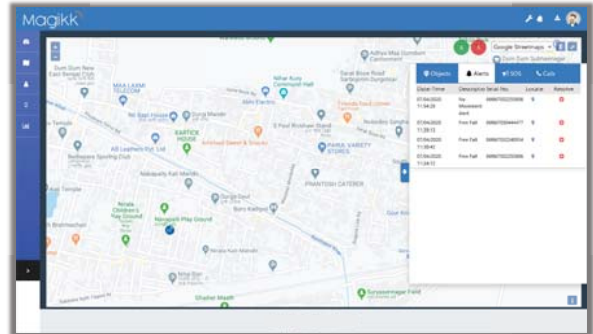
Magikk

Google Streetmaps

Objects Alerts SOS Calls

| Date/Time | Description | Serial No. | Locate | Resolve |
|---|---|---|---|---|
| 07.04.2020 11:54:28 | No Movement Alert | 8896070022500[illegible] | | |
| 07.04.2020 11:28:13 | Free Fall | 8896070022444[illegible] | | |
| 07.04.2020 11:08:40 | Free Fall | 8896070022480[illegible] | | |
| 07.04.2020 11:04:13 | Free Fall | 8896070022500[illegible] | | |

Dum Dum New East Bengal Club
Nihar Kuny Cemetery Hall
Saral Bose Road
Maa Laxmi Telecom
KARTICK HOUSE
PARUL VARIETY STORES
PHANTOM CATERER
Nabapally Play Ground
Shahid Maath
Suryasenagar Field